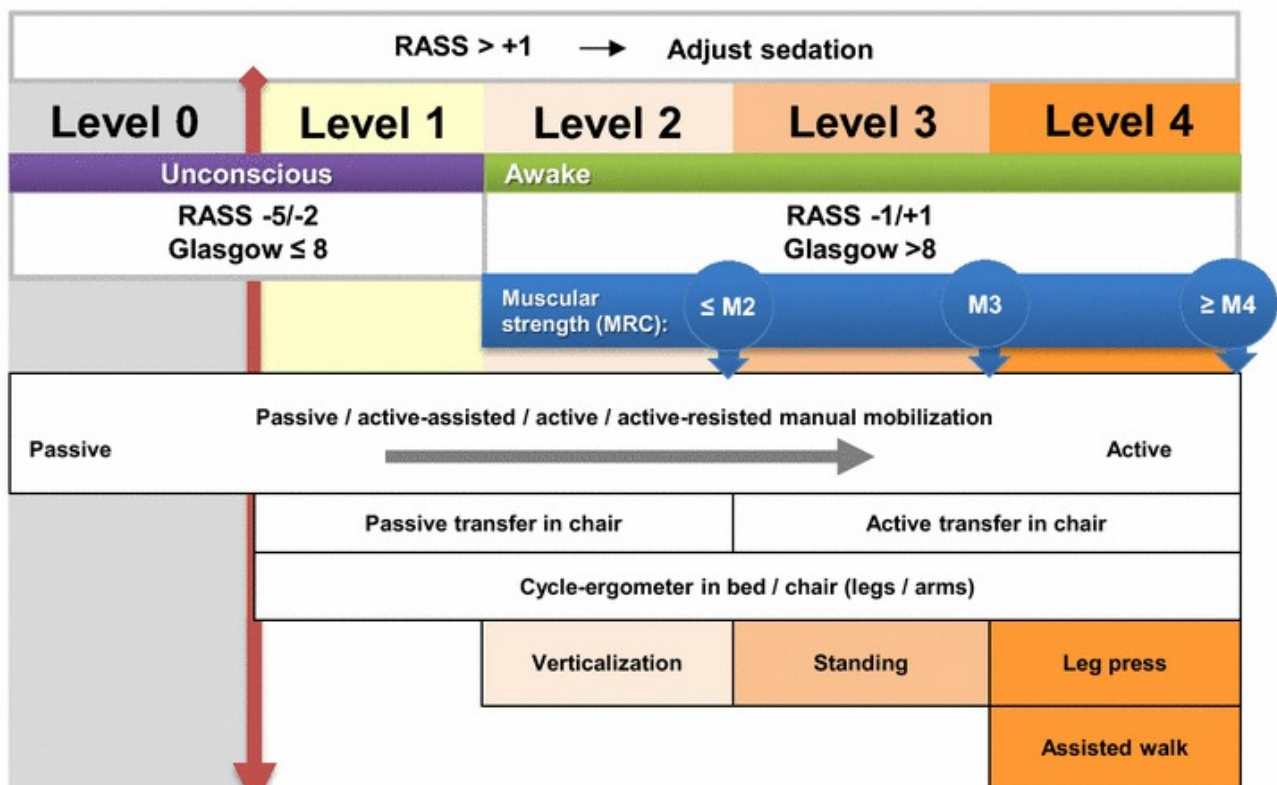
RASS > +1 → Adjust sedation

Level 0
Level 1
Level 2
Level 3
Level 4

Unconscious
Awake

RASS -5/-2
Glasgow ≤ 8

RASS -1/+1
Glasgow >8

Muscular strength (MRC):
≤ M2
M3
≥ M4

Passive / active-assisted / active / active-resisted manual mobilization
Passive
Active

Passive transfer in chair
Active transfer in chair

Cycle-ergometer in bed / chair (legs / arms)

Verticalization
Standing
Leg press

Assisted walk